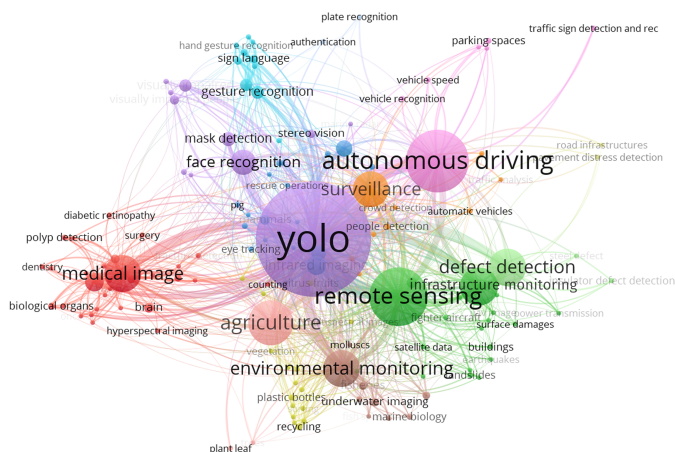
plate recognition
traffic sign detection and rec
hand gesture recognition
authentication
parking spaces
sign language
vehicle speed
gesture recognition
vehicle recognition
visually im
mask detection
stereo vision
road infrastructures
face recognition
autonomous driving
pavement distress detection
rescue operation
surveillance
traffic analysis
diabetic retinopathy
pig
crowd detection
automatic vehicles
polyp detection
surgery
people detection
eye tracking
yolo
dentistry
medical image
infrared imaging
defect detection
brain
counting
infrastructure monitoring
insulator defect detection
biological organs
remote sensing
hyperspectral imaging
agriculture
power transmission
fighter aircraft
surface damages
molluscs
satellite data
buildings
vegetation
earthquakes
environmental monitoring
landslides
plastic bottles
underwater imaging
recycling
marine biology
plant leaf